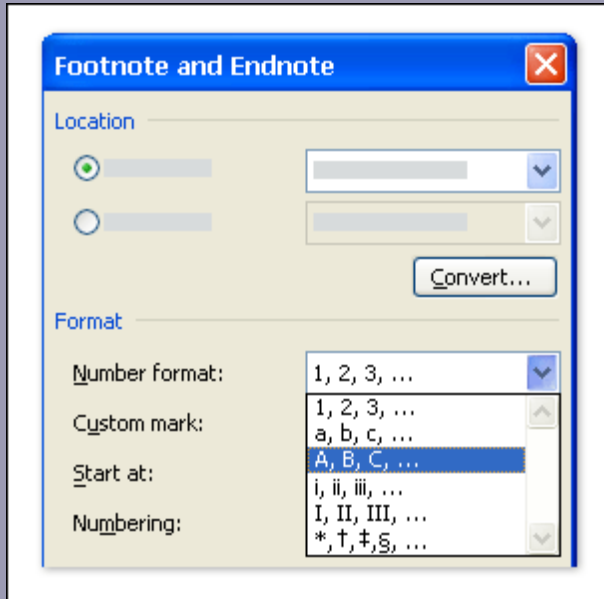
Footnote and Endnote

Location

Convert...

Format

Number format: 1, 2, 3, ...

Custom mark:

Start at:

Numbering:

1, 2, 3, ...
a, b, c, ...
A, B, C, ...
i, ii, iii, ...
I, II, III, ...
*, †, ‡, §, ...